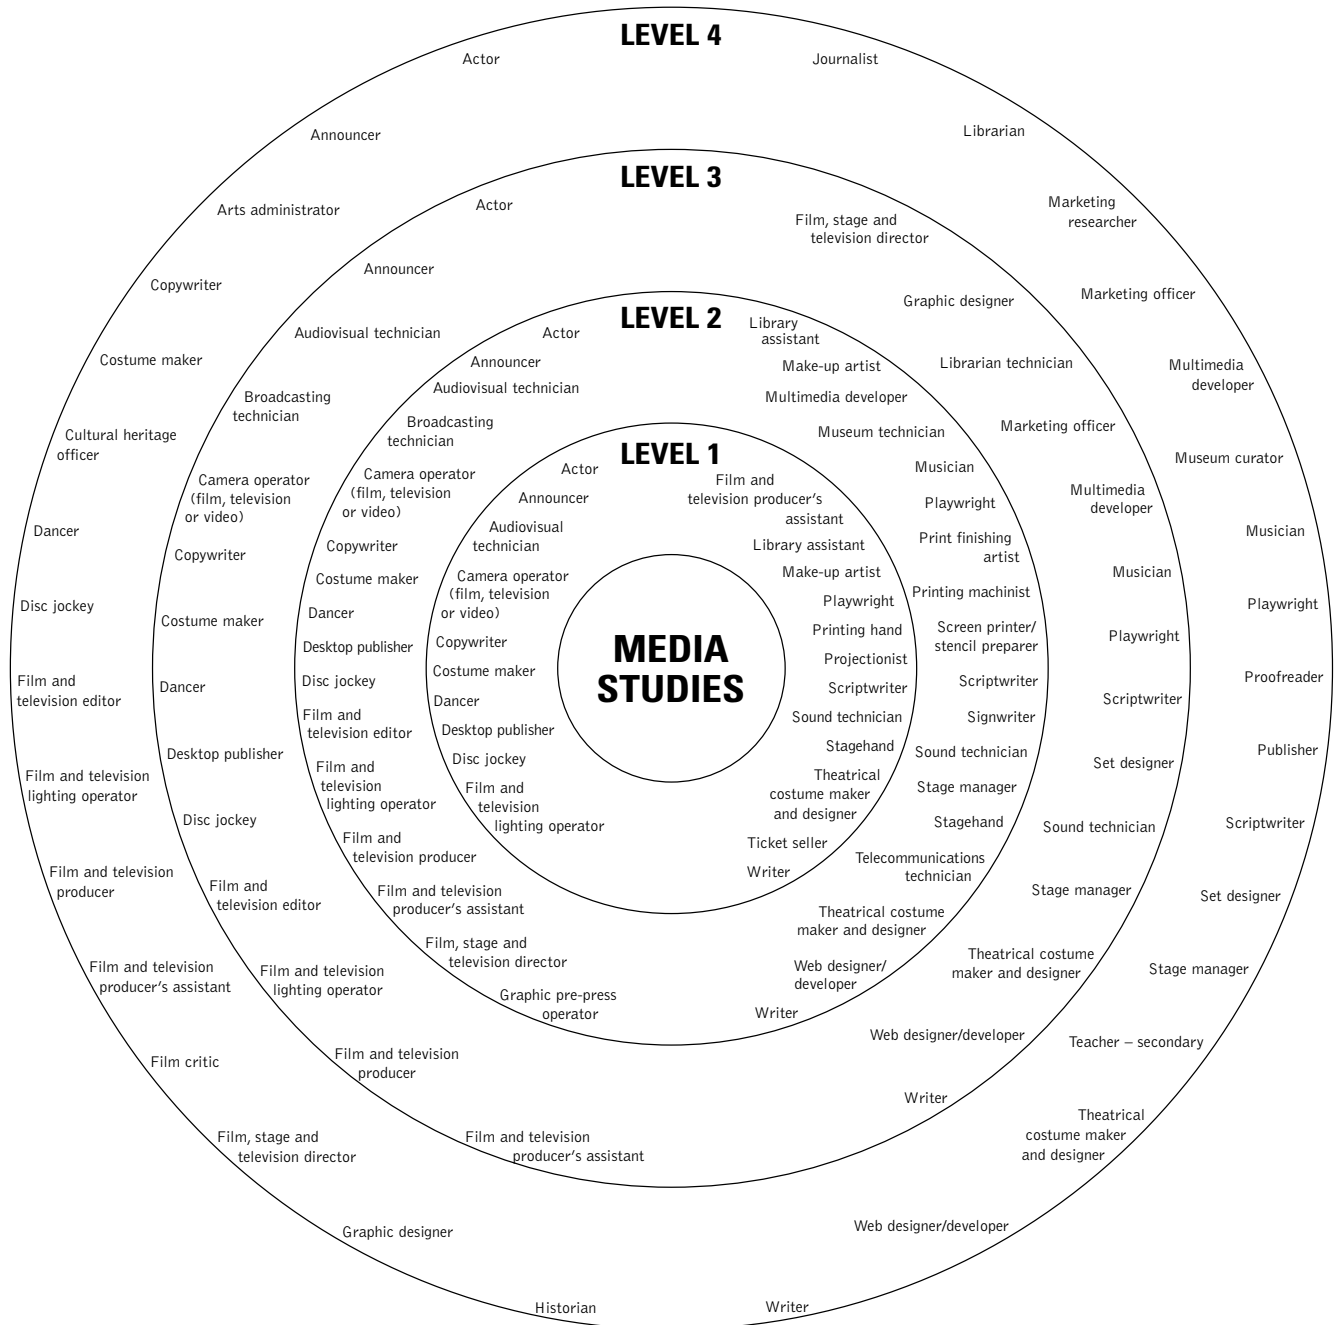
LEVEL 4

Actor
Announcer
Arts administrator
Copywriter
Costume maker
Cultural heritage officer
Dancer
Disc jockey
Film and television editor
Film and television lighting operator
Film and television producer
Film and television producer's assistant
Film critic
Film, stage and television director
Graphic designer
Historian
Journalist
Librarian
Marketing researcher
Marketing officer
Multimedia developer
Museum curator
Musician
Playwright
Proofreader
Publisher
Scriptwriter
Set designer
Stage manager
Teacher – secondary
Theatrical costume maker and designer
Web designer/developer
Writer

LEVEL 3

Actor
Announcer
Audiovisual technician
Broadcasting technician
Camera operator (film, television or video)
Copywriter
Costume maker
Dancer
Desktop publisher
Disc jockey
Film and television editor
Film and television lighting operator
Film and television producer
Film and television producer's assistant
Film, stage and television director
Graphic designer
Librarian technician
Marketing officer
Multimedia developer
Musician
Playwright
Scriptwriter
Set designer
Sound technician
Stage manager
Theatrical costume maker and designer
Web designer/developer
Writer

LEVEL 2

Actor
Announcer
Audiovisual technician
Broadcasting technician
Camera operator (film, television or video)
Copywriter
Costume maker
Dancer
Desktop publisher
Disc jockey
Film and television editor
Film and television lighting operator
Film and television producer
Film and television producer's assistant
Film, stage and television director
Graphic pre-press operator
Library assistant
Make-up artist
Multimedia developer
Museum technician
Musician
Playwright
Print finishing artist
Printing machinist
Screen printer/ stencil preparer
Scriptwriter
Signwriter
Sound technician
Stage manager
Stagehand
Telecommunications technician
Theatrical costume maker and designer
Web designer/ developer
Writer

LEVEL 1

Actor
Announcer
Audiovisual technician
Camera operator (film, television or video)
Copywriter
Costume maker
Dancer
Desktop publisher
Disc jockey
Film and television lighting operator
Film and television producer's assistant
Library assistant
Make-up artist
Playwright
Printing hand
Projectionist
Scriptwriter
Sound technician
Stagehand
Theatrical costume maker and designer
Ticket seller
Writer

MEDIA STUDIES